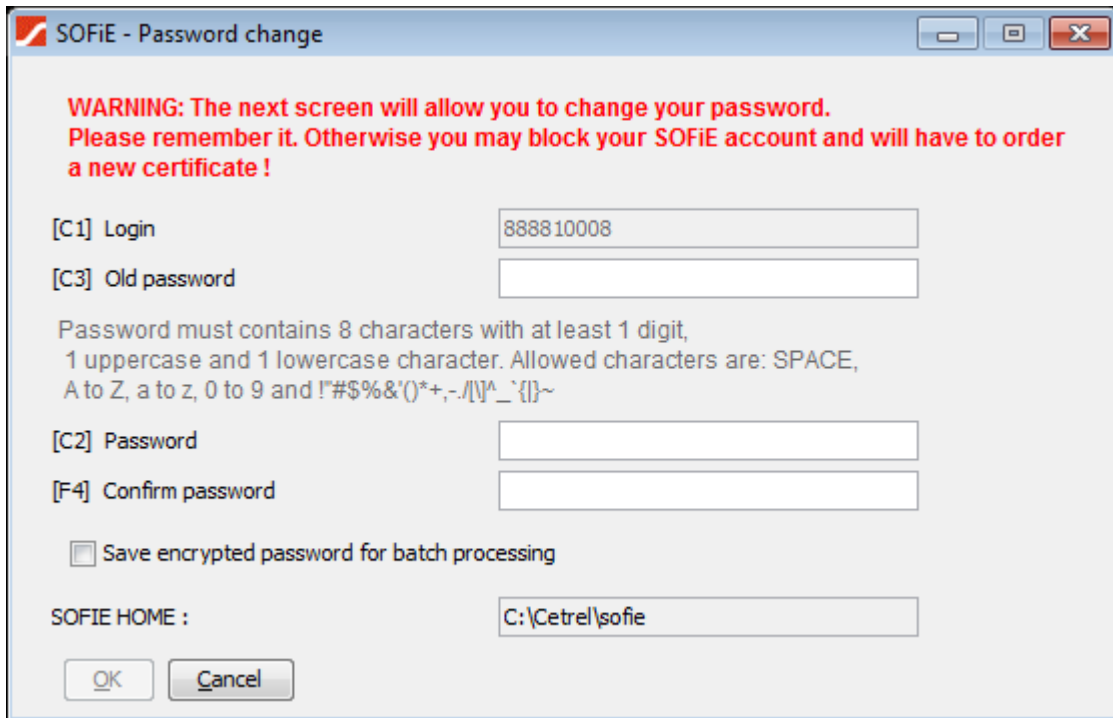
SOFiE - Password change

WARNING: The next screen will allow you to change your password.
Please remember it. Otherwise you may block your SOFiE account and will have to order a new certificate !

[C1] Login 888810008

[C3] Old password

Password must contains 8 characters with at least 1 digit, 1 uppercase and 1 lowercase character. Allowed characters are: SPACE, A to Z, a to z, 0 to 9 and !"#$%&'()*+,-./[\]^_`{|}~

[C2] Password

[F4] Confirm password

Save encrypted password for batch processing

SOFIE HOME : C:\Cetrel\sofie

OK Cancel